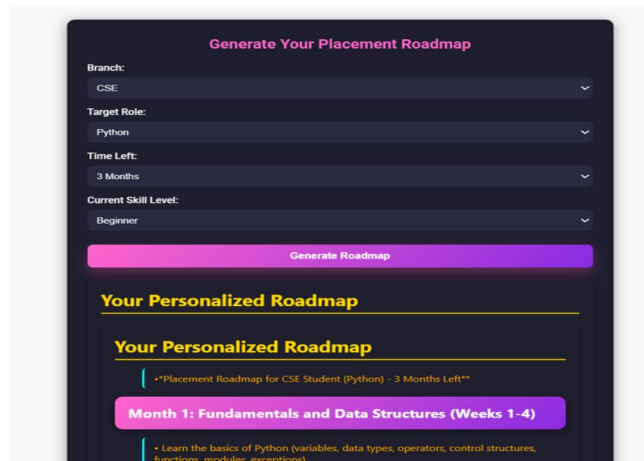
Generate Your Placement Roadmap

Branch:

CSE

Target Role:

Python

Time Left:

3 Months

Current Skill Level:

Beginner

Generate Roadmap

Your Personalized Roadmap

Your Personalized Roadmap

•*Placement Roadmap for CSE Student (Python) - 3 Months Left**

Month 1: Fundamentals and Data Structures (Weeks 1-4)

• Learn the basics of Python (variables, data types, operators, control structures, functions, modules, exceptions)